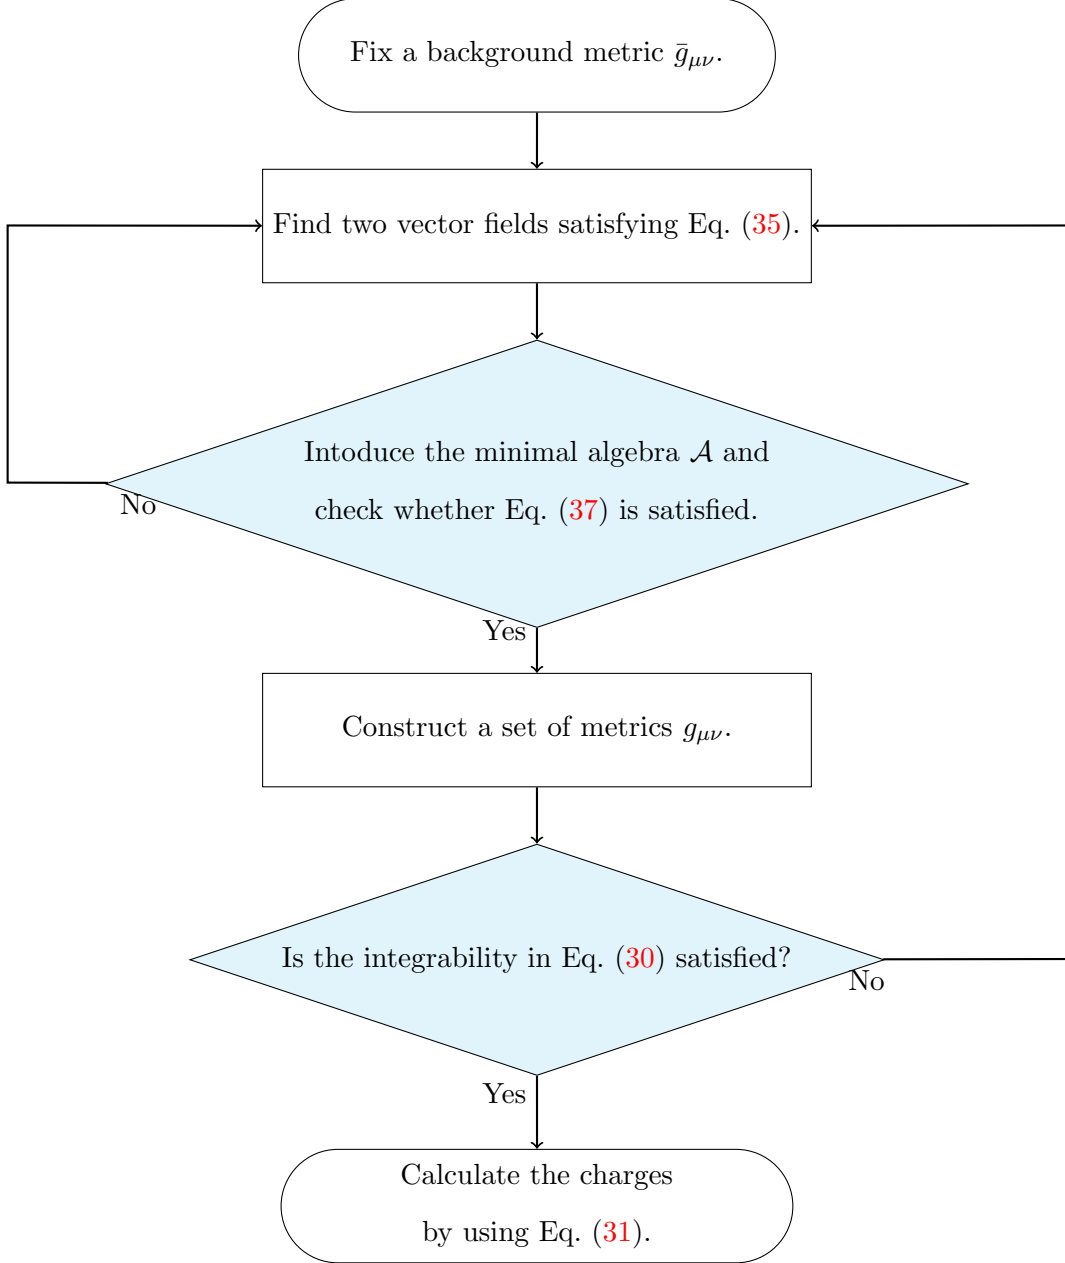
Fix a background metric $\bar{g}_{\mu\nu}$.

Find two vector fields satisfying Eq. (35).

Intoduce the minimal algebra $\mathcal{A}$ and check whether Eq. (37) is satisfied.

No

Yes

Construct a set of metrics $g_{\mu\nu}$.

Is the integrability in Eq. (30) satisfied?

No

Yes

Calculate the charges by using Eq. (31).